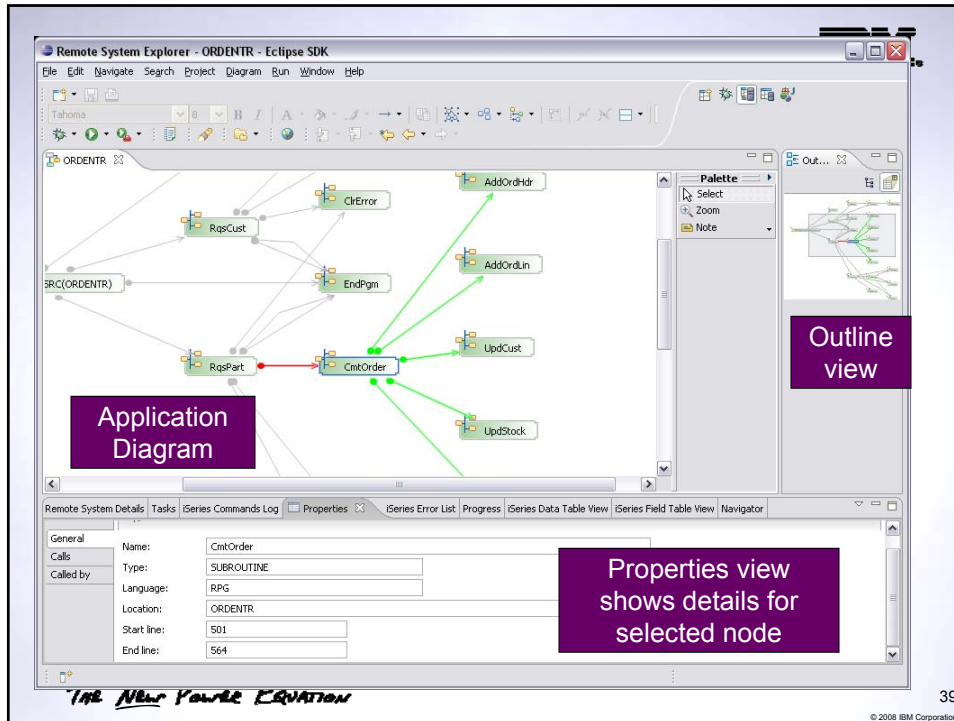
Remote System Explorer - ORDENTR - Eclipse SDK

File Edit Navigate Search Project Diagram Run Window Help

Tahoma 8

ORDENTR

Palette
Select
Zoom
Note

Out...

ClrError
RqsCust
SRC(ORDENTR)
EndPgm
RqsPart
CmtOrder
AddOrdHdr
AddOrdLin
UpdCust
UpdStock

Outline view

Application Diagram

Remote System Details | Tasks | iSeries Commands Log | Properties | iSeries Error List | Progress | iSeries Data Table View | iSeries Field Table View | Navigator

General
Calls
Called by

| | |
|---|---|
| Name: | CmtOrder |
| Type: | SUBROUTINE |
| Language: | RPG |
| Location: | ORDENTR |
| Start line: | 501 |
| End line: | 564 |

Properties view shows details for selected node

THE NEW POWER EQUATION

39

© 2008 IBM Corporation